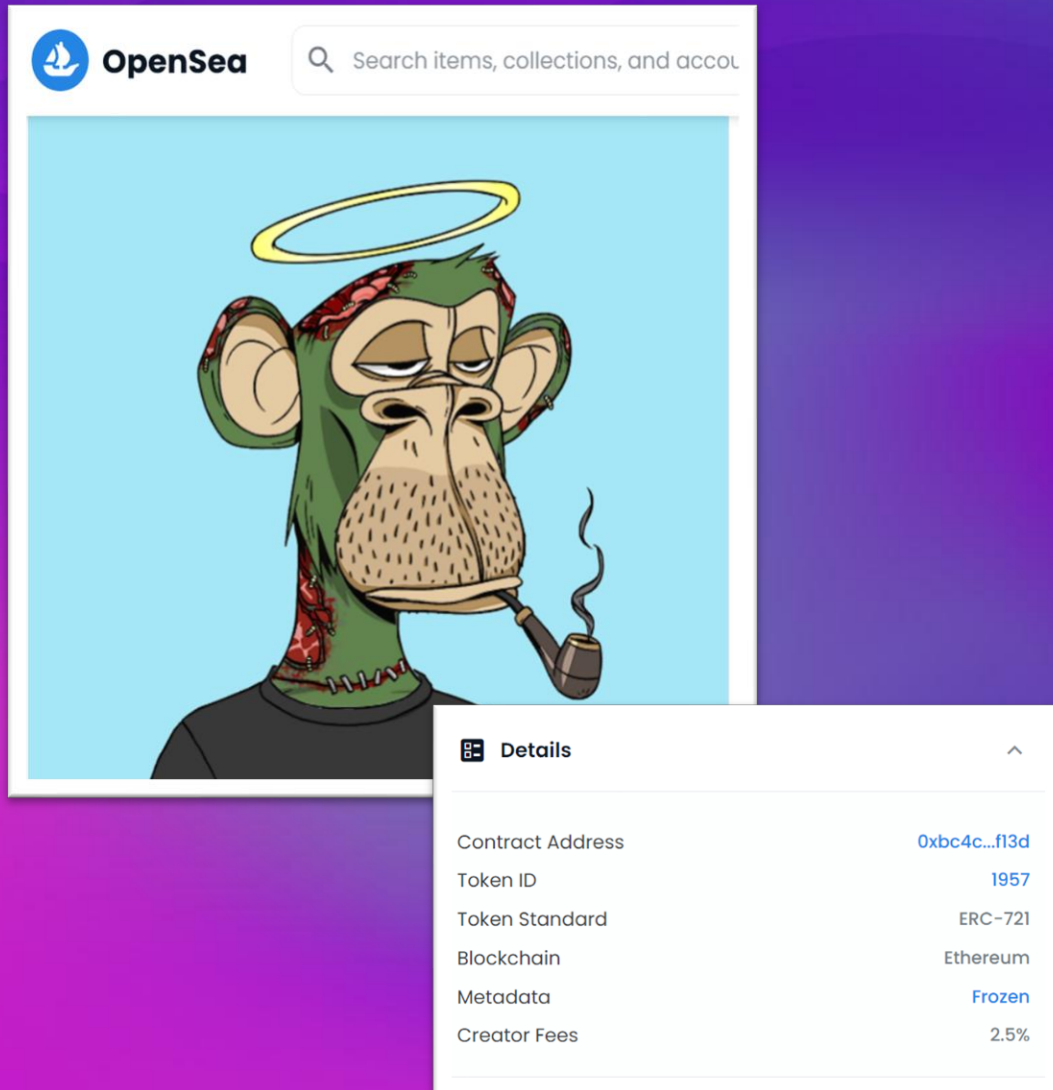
OpenSea

Search items, collections, and accou

Details

| | |
|---|---|
| Contract Address | 0xbc4c...f13d |
| Token ID | 1957 |
| Token Standard | ERC-721 |
| Blockchain | Ethereum |
| Metadata | Frozen |
| Creator Fees | 2.5% |